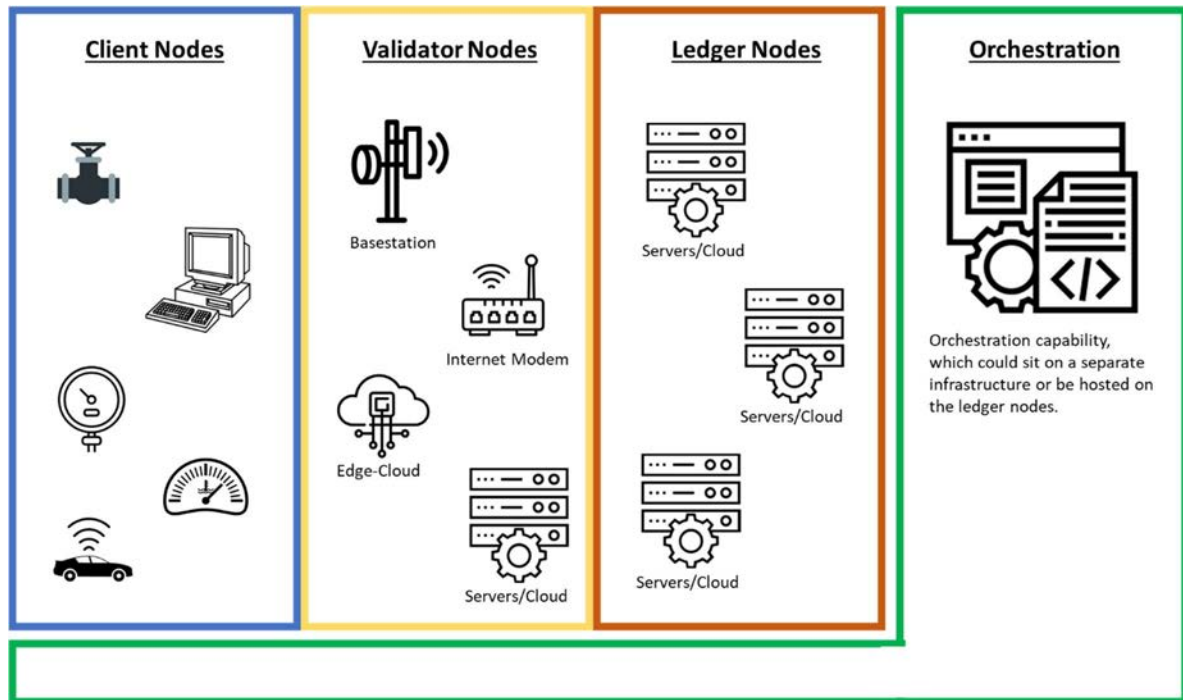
Client Nodes

Validator Nodes

Basestation

Internet Modem

Edge-Cloud

Servers/Cloud

Ledger Nodes

Servers/Cloud

Servers/Cloud

Servers/Cloud

Orchestration

Orchestration capability, which could sit on a separate infrastructure or be hosted on the ledger nodes.